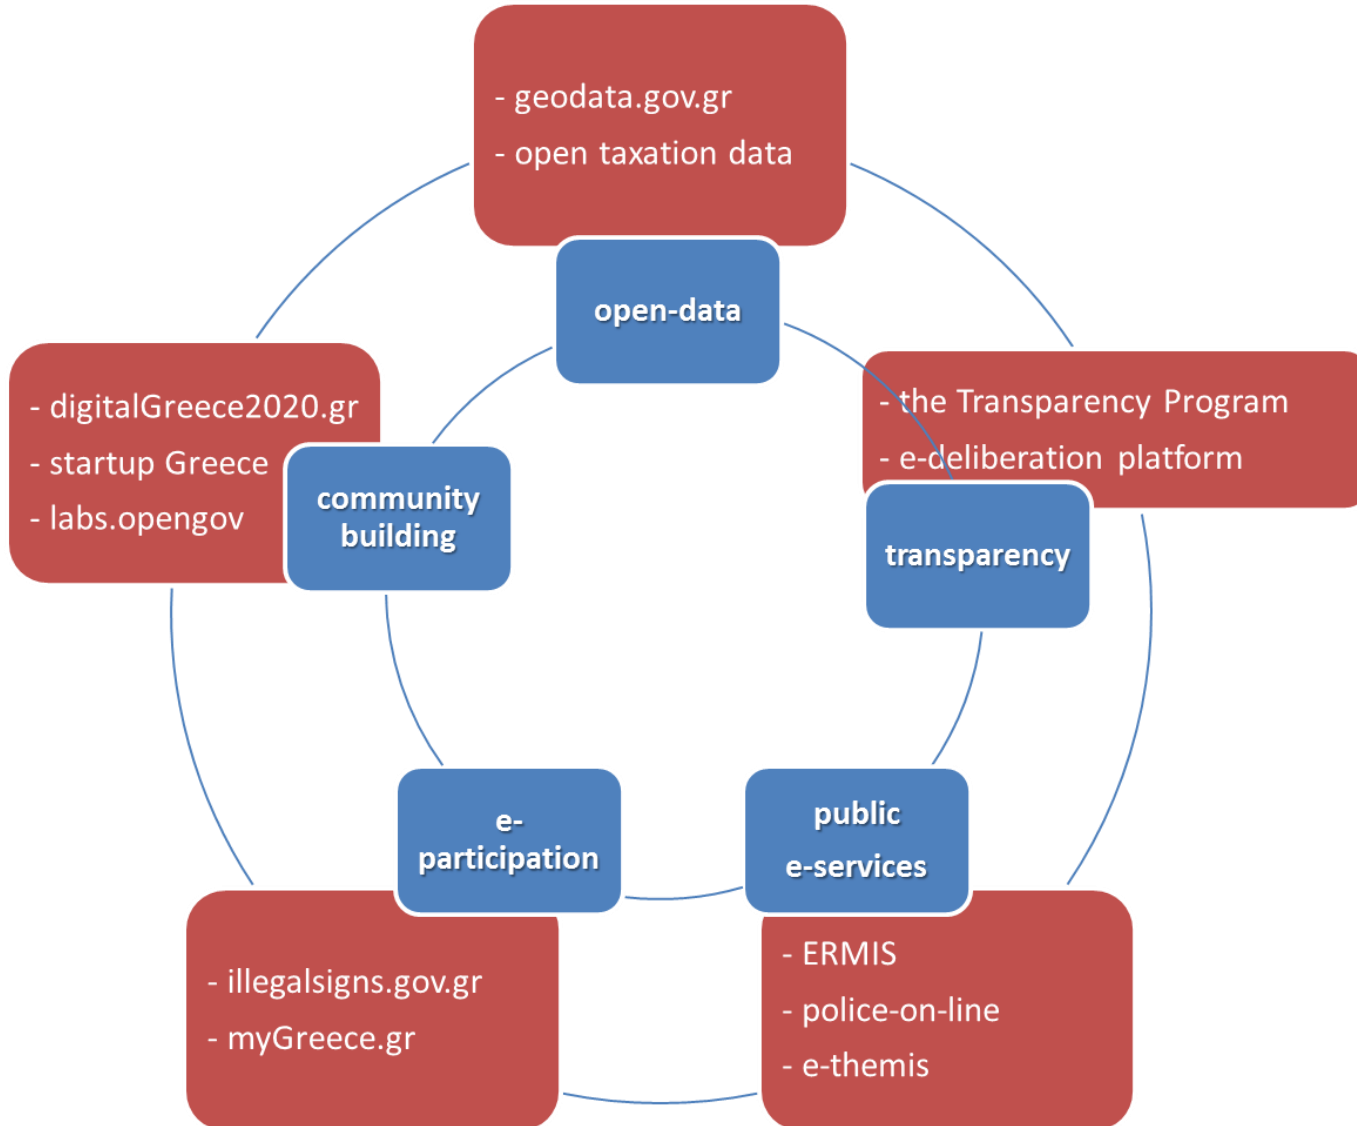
- geodata.gov.gr
- open taxation data

open-data

- digitalGreece2020.gr
- startup Greece
- labs.opengov

community building

- the Transparency Program
- e-deliberation platform

transparency

e-participation

public e-services

- illegalsigns.gov.gr
- myGreece.gr

- ERMIS
- police-on-line
- e-themis